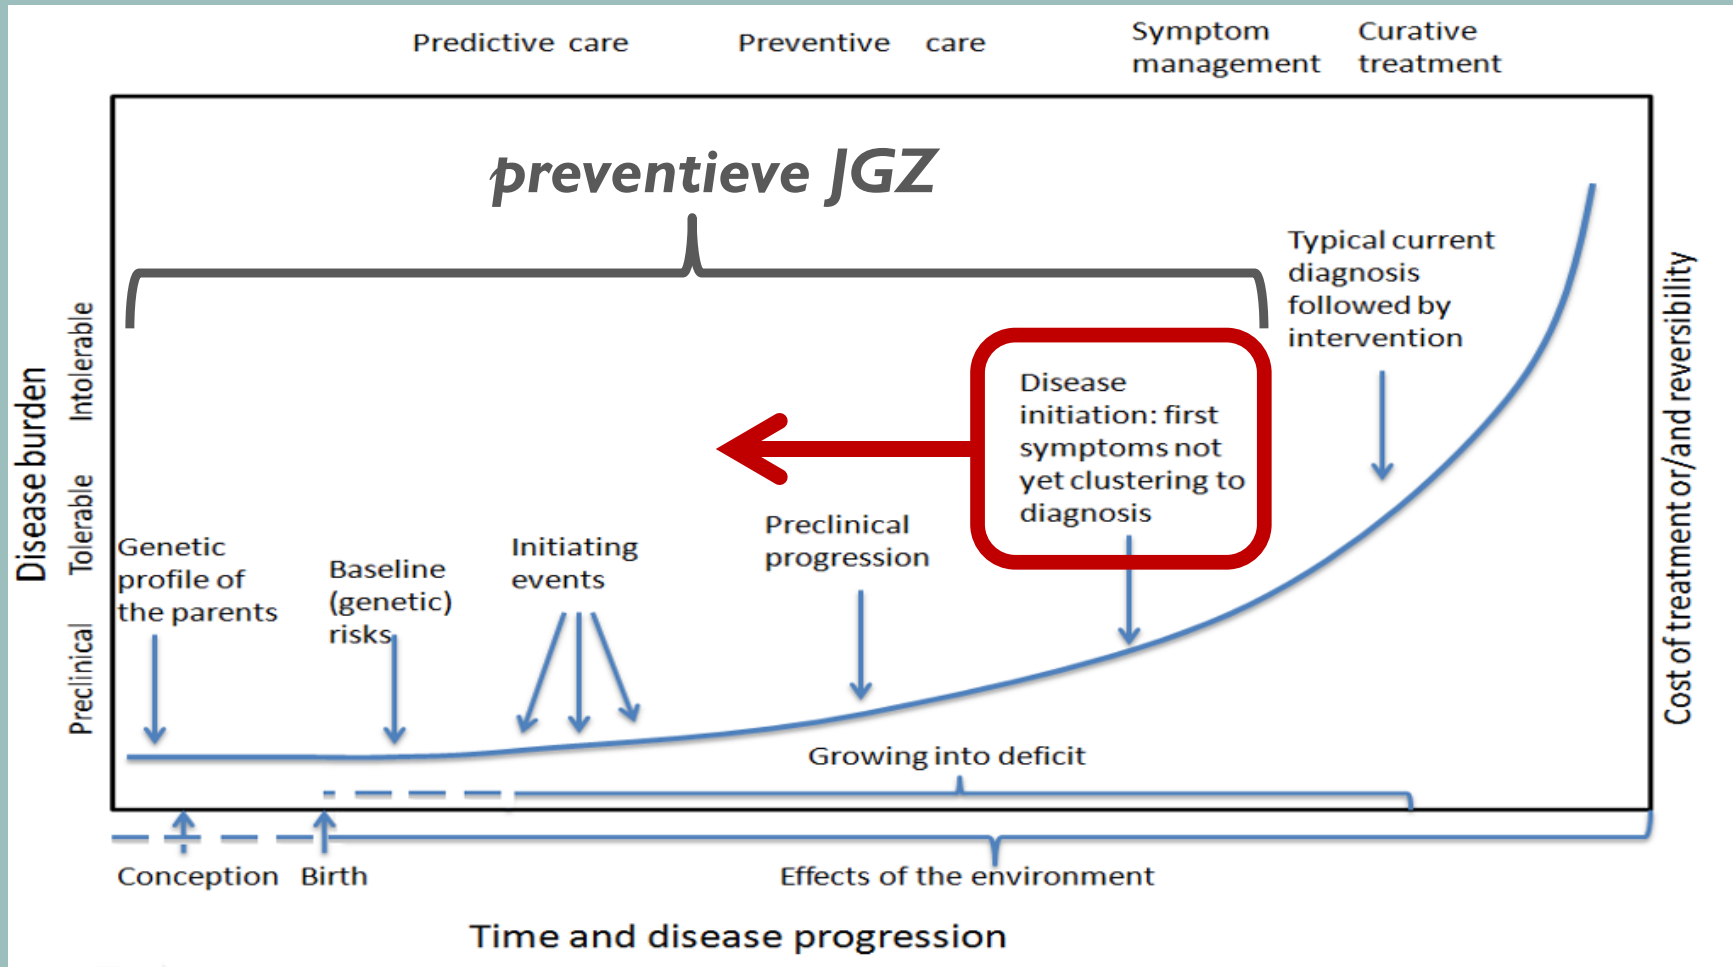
Predictive care

Preventive care

Symptom management

Curative treatment

preventieve JGZ

Typical current diagnosis followed by intervention

Disease initiation: first symptoms not yet clustering to diagnosis

Disease burden

Intolerable

Tolerable

Preclinical

Genetic profile of the parents

Baseline (genetic) risks

Initiating events

Preclinical progression

Growing into deficit

Cost of treatment or/and reversibility

Conception

Birth

Effects of the environment

Time and disease progression